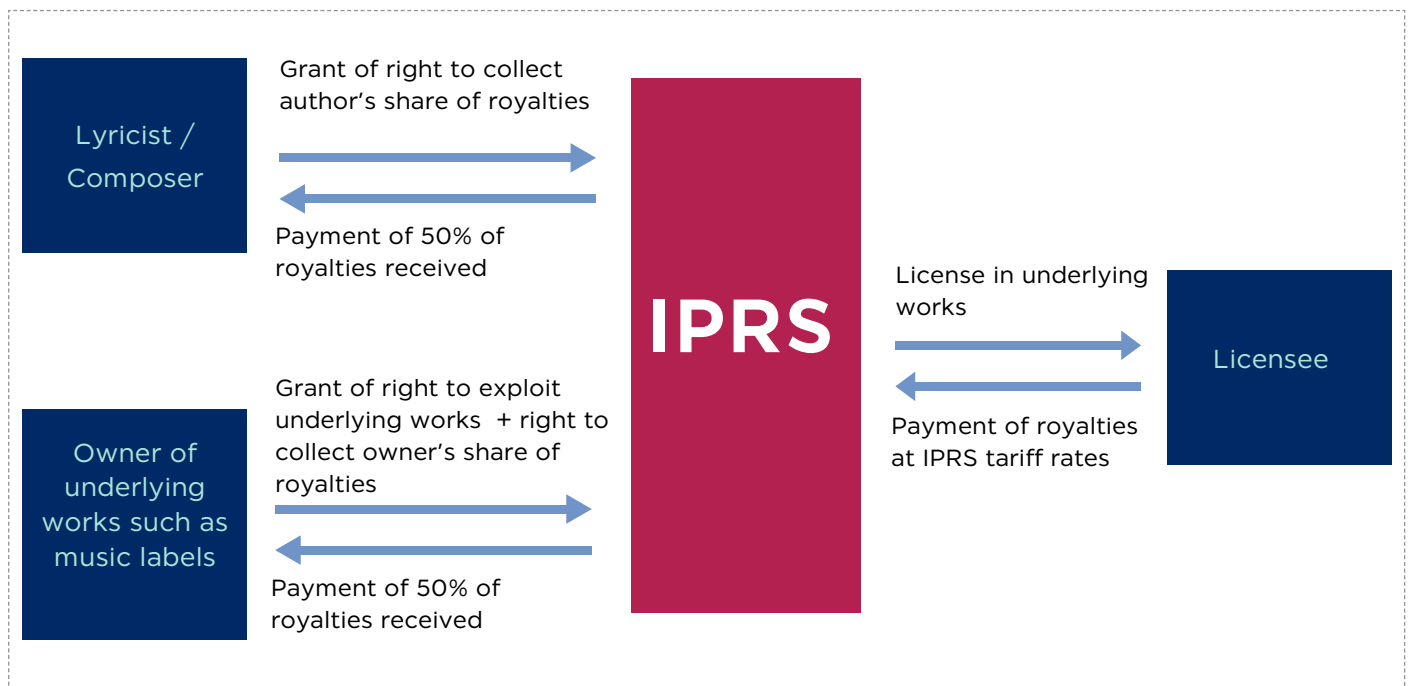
Lyricist / Composer

Grant of right to collect author's share of royalties

Payment of 50% of royalties received

IPRS

License in underlying works

Licensee

Payment of royalties at IPRS tariff rates

Owner of underlying works such as music labels

Grant of right to exploit underlying works + right to collect owner's share of royalties

Payment of 50% of royalties received